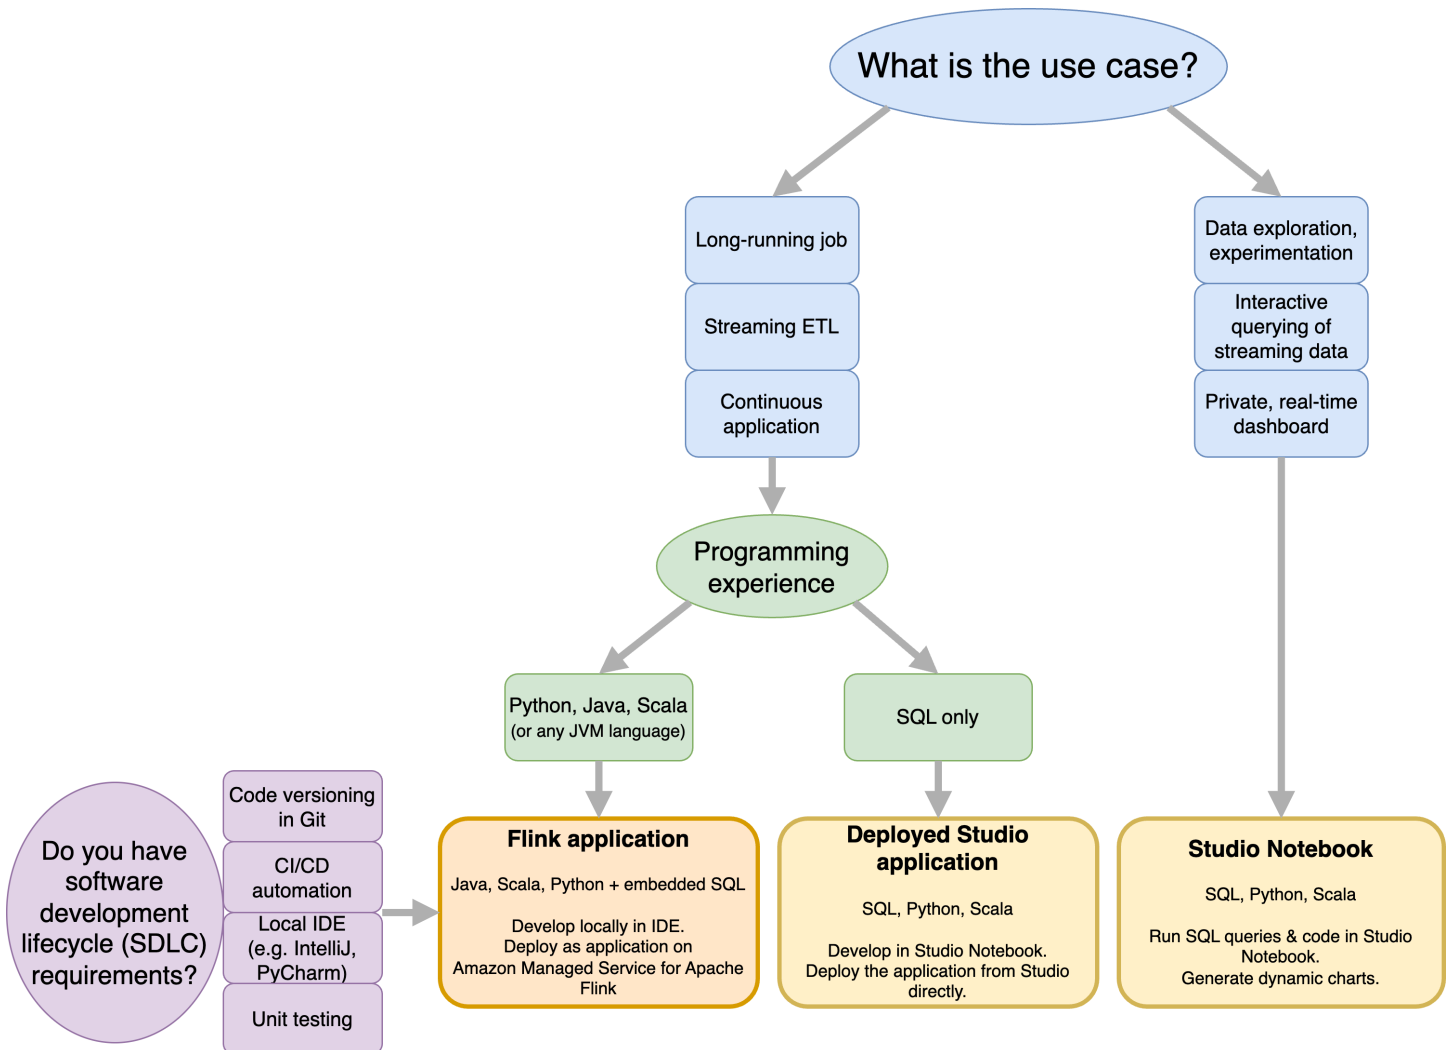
What is the use case?

Long-running job

Streaming ETL

Continuous application

Data exploration, experimentation

Interactive querying of streaming data

Private, real-time dashboard

Programming experience

Python, Java, Scala (or any JVM language)

SQL only

Do you have software development lifecycle (SDLC) requirements?

Code versioning in Git

CI/CD automation

Local IDE (e.g. IntelliJ, PyCharm)

Unit testing

Flink application

Java, Scala, Python + embedded SQL

Develop locally in IDE.
Deploy as application on Amazon Managed Service for Apache Flink

Deployed Studio application

SQL, Python, Scala

Develop in Studio Notebook.
Deploy the application from Studio directly.

Studio Notebook

SQL, Python, Scala

Run SQL queries & code in Studio Notebook.
Generate dynamic charts.